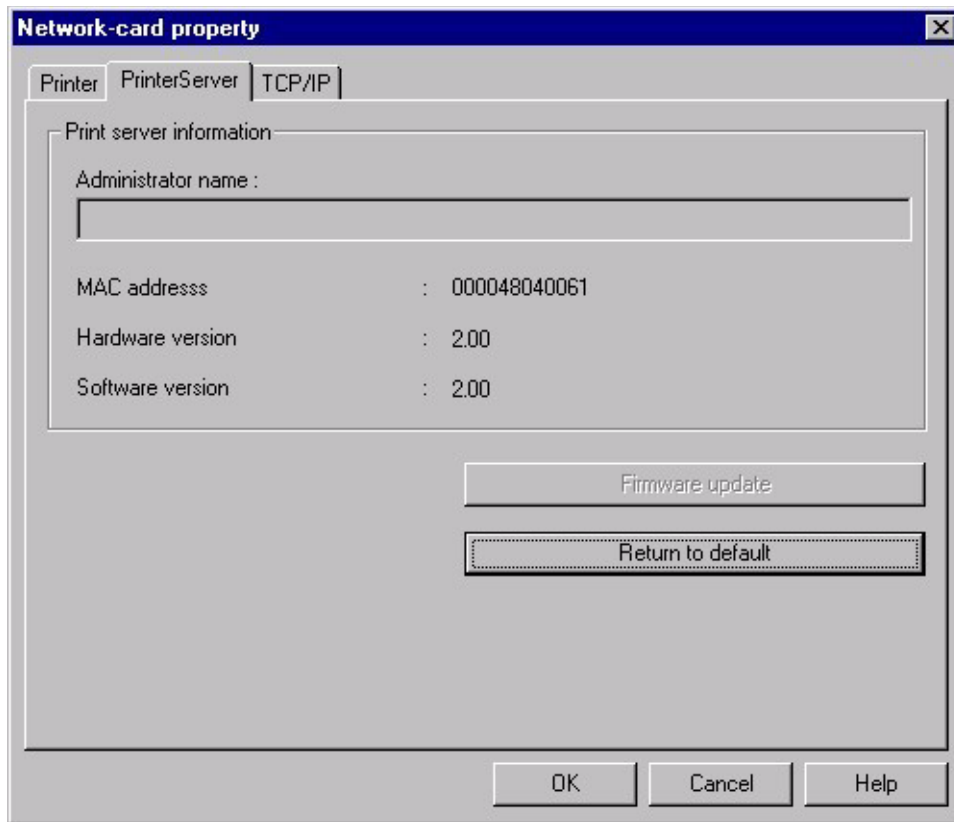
Network-card property

Printer | PrinterServer | TCP/IP

Print server information

Administrator name :

MAC addresss : 000048040061

Hardware version : 2.00

Software version : 2.00

Firmware update

Return to default

OK | Cancel | Help